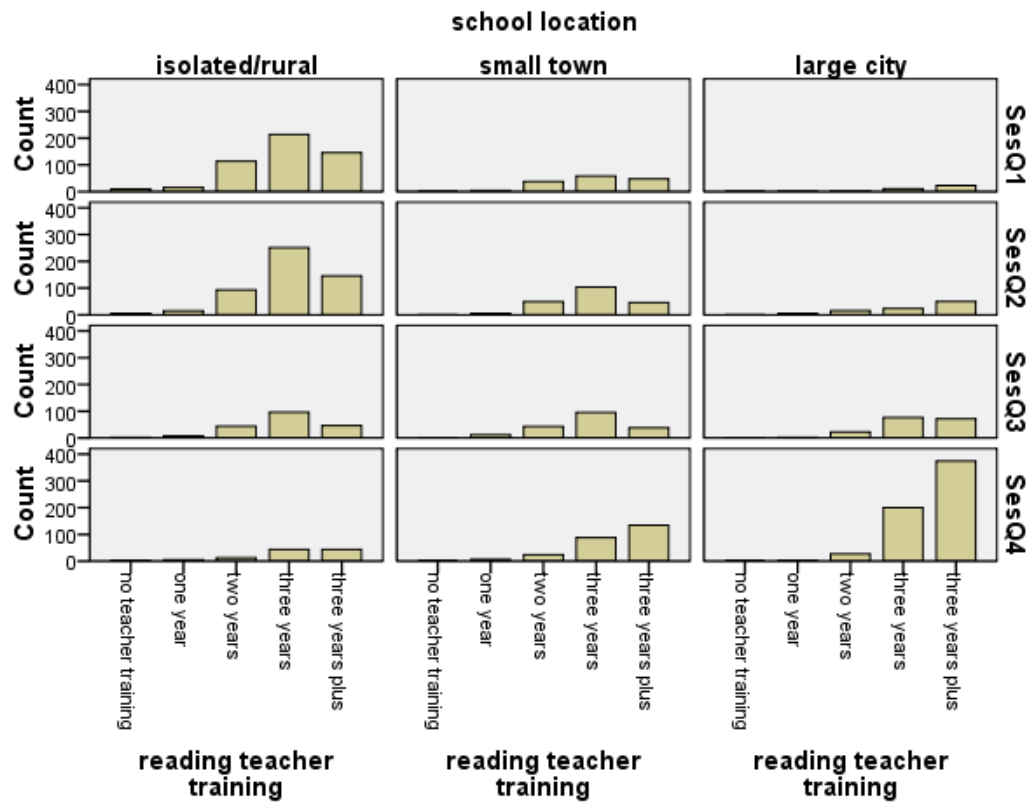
school location

isolated/rural

small town

large city

Count
400
300
200
100
0

SesQ1

Count
400
300
200
100
0

SesQ2

Count
400
300
200
100
0

SesQ3

Count
400
300
200
100
0

SesQ4

no teacher training
one year
two years
three years
three years plus

no teacher training
one year
two years
three years
three years plus

no teacher training
one year
two years
three years
three years plus

reading teacher training

reading teacher training

reading teacher training